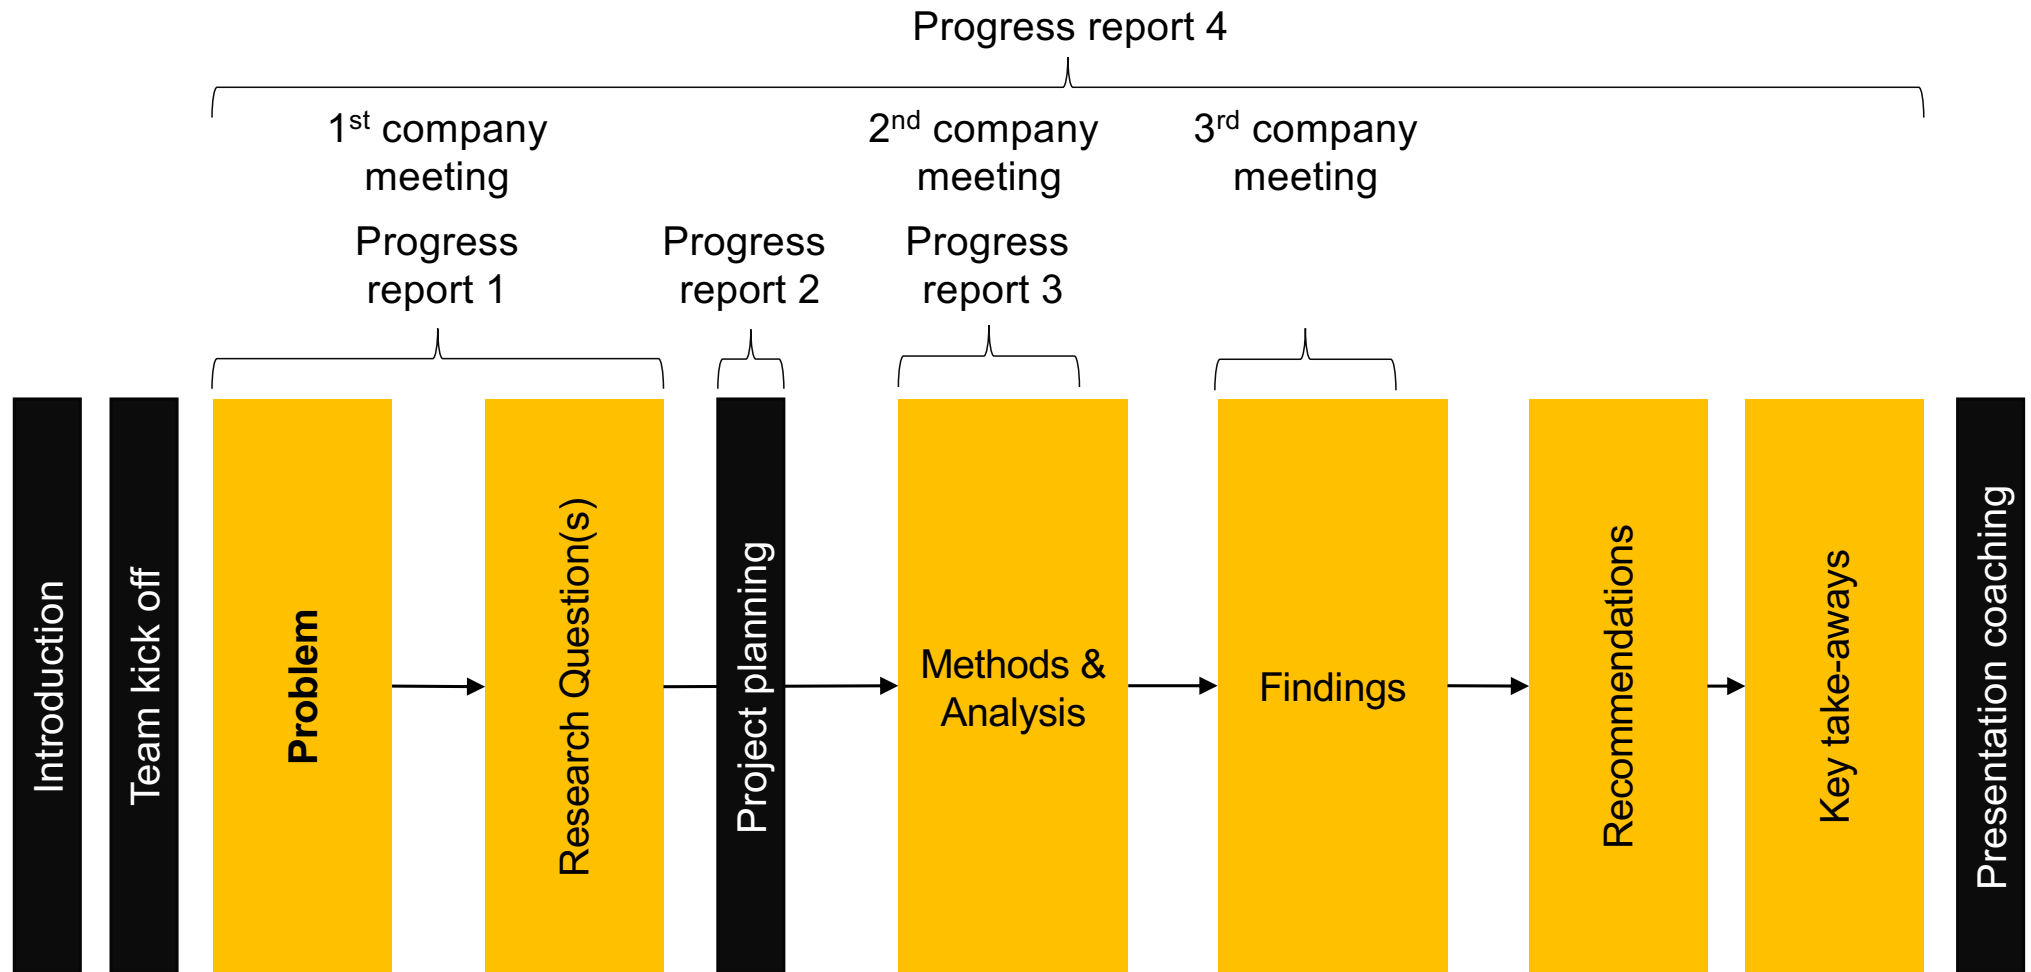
Progress report 4

1$^{st}$ company meeting

2$^{nd}$ company meeting

3$^{rd}$ company meeting

Progress report 1

Progress report 2

Progress report 3

Introduction

Team kick off

Problem

Research Question(s)

Project planning

Methods & Analysis

Findings

Recommendations

Key take-aways

Presentation coaching